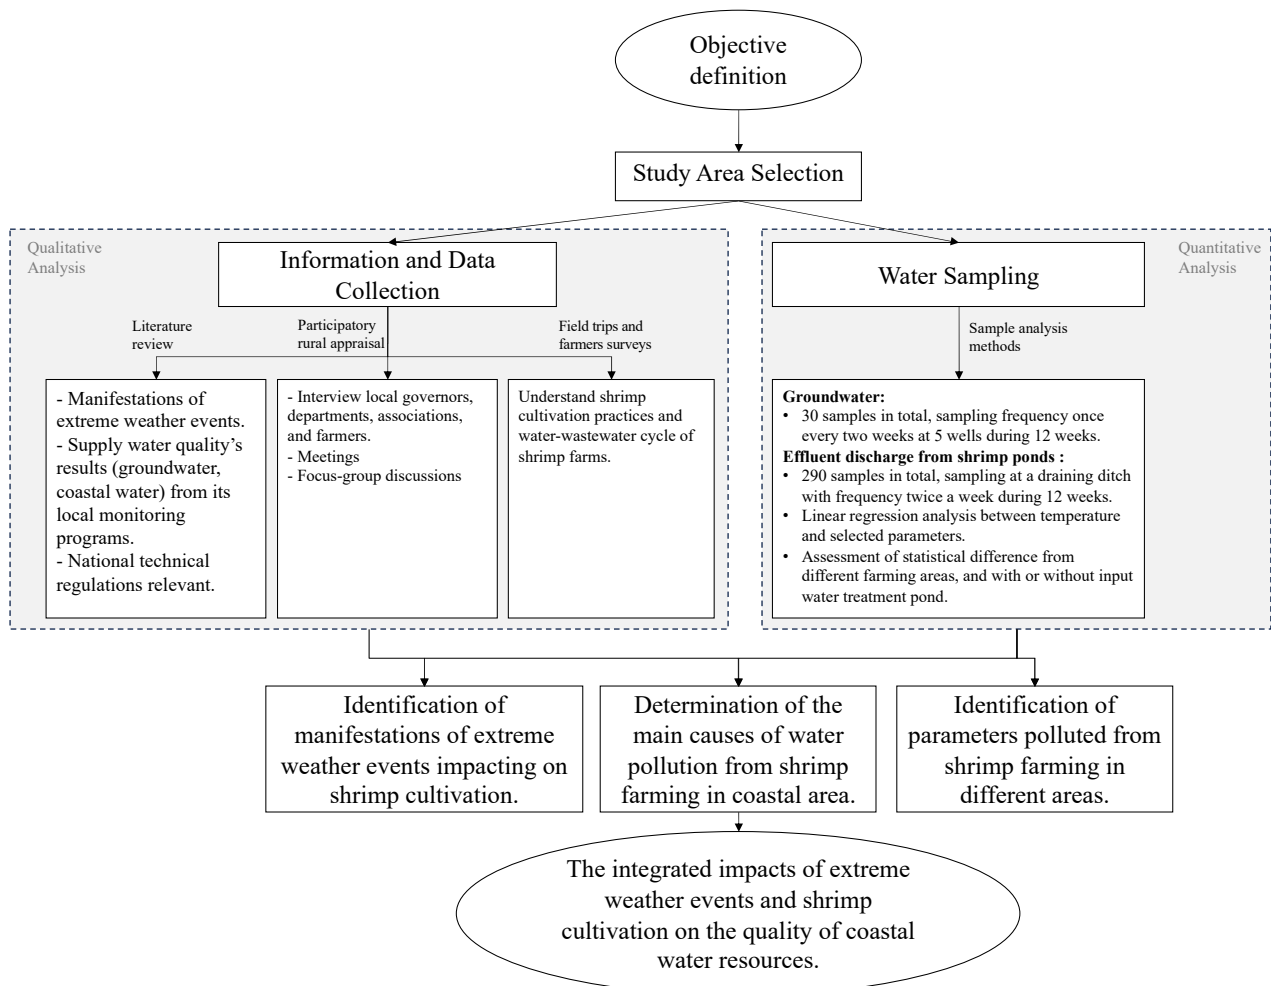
Objective definition

Study Area Selection

Qualitative Analysis

Information and Data Collection

Literature review

Participatory rural appraisal

Field trips and farmers surveys

- Manifestations of extreme weather events.
- Supply water quality's results (groundwater, coastal water) from its local monitoring programs.
- National technical regulations relevant.

- Interview local governors, departments, associations, and farmers.
- Meetings
- Focus-group discussions

Understand shrimp cultivation practices and water-wastewater cycle of shrimp farms.

Quantitative Analysis

Water Sampling

Sample analysis methods

**Groundwater:**
• 30 samples in total, sampling frequency once every two weeks at 5 wells during 12 weeks.
**Effluent discharge from shrimp ponds :**
• 290 samples in total, sampling at a draining ditch with frequency twice a week during 12 weeks.
• Linear regression analysis between temperature and selected parameters.
• Assessment of statistical difference from different farming areas, and with or without input water treatment pond.

Identification of manifestations of extreme weather events impacting on shrimp cultivation.

Determination of the main causes of water pollution from shrimp farming in coastal area.

Identification of parameters polluted from shrimp farming in different areas.

The integrated impacts of extreme weather events and shrimp cultivation on the quality of coastal water resources.